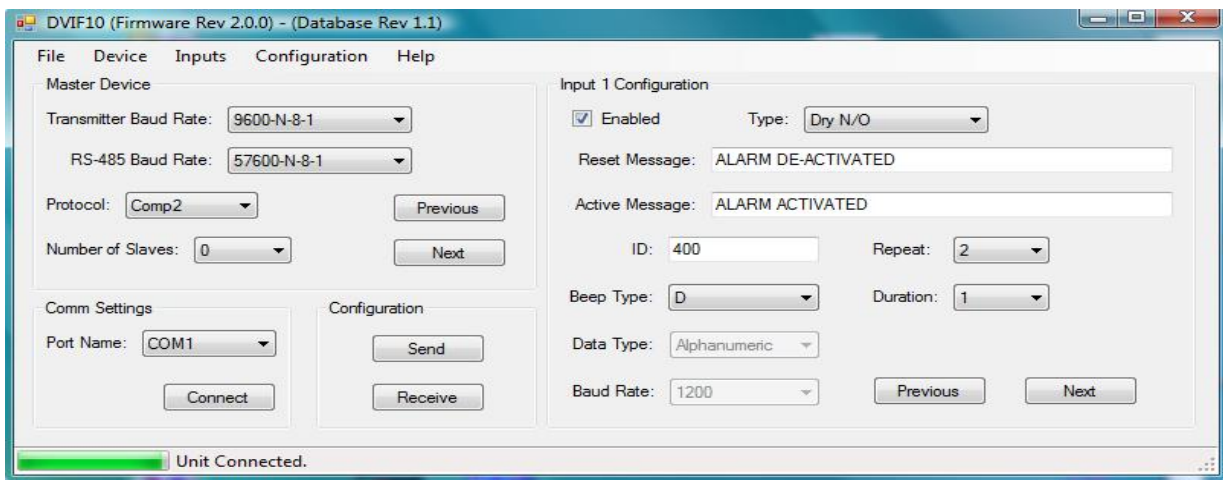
DVIF10 (Firmware Rev 2.0.0) - (Database Rev 1.1)

File Device Inputs Configuration Help

Master Device

Transmitter Baud Rate: 9600-N-8-1

RS-485 Baud Rate: 57600-N-8-1

Protocol: Comp2

Previous

Number of Slaves: 0

Next

Comm Settings

Port Name: COM1

Connect

Configuration

Send

Receive

Input 1 Configuration

Enabled

Type: Dry N/O

Reset Message: ALARM DE-ACTIVATED

Active Message: ALARM ACTIVATED

ID: 400

Repeat: 2

Beep Type: D

Duration: 1

Data Type: Alphanumeric

Baud Rate: 1200

Previous

Next

Unit Connected.